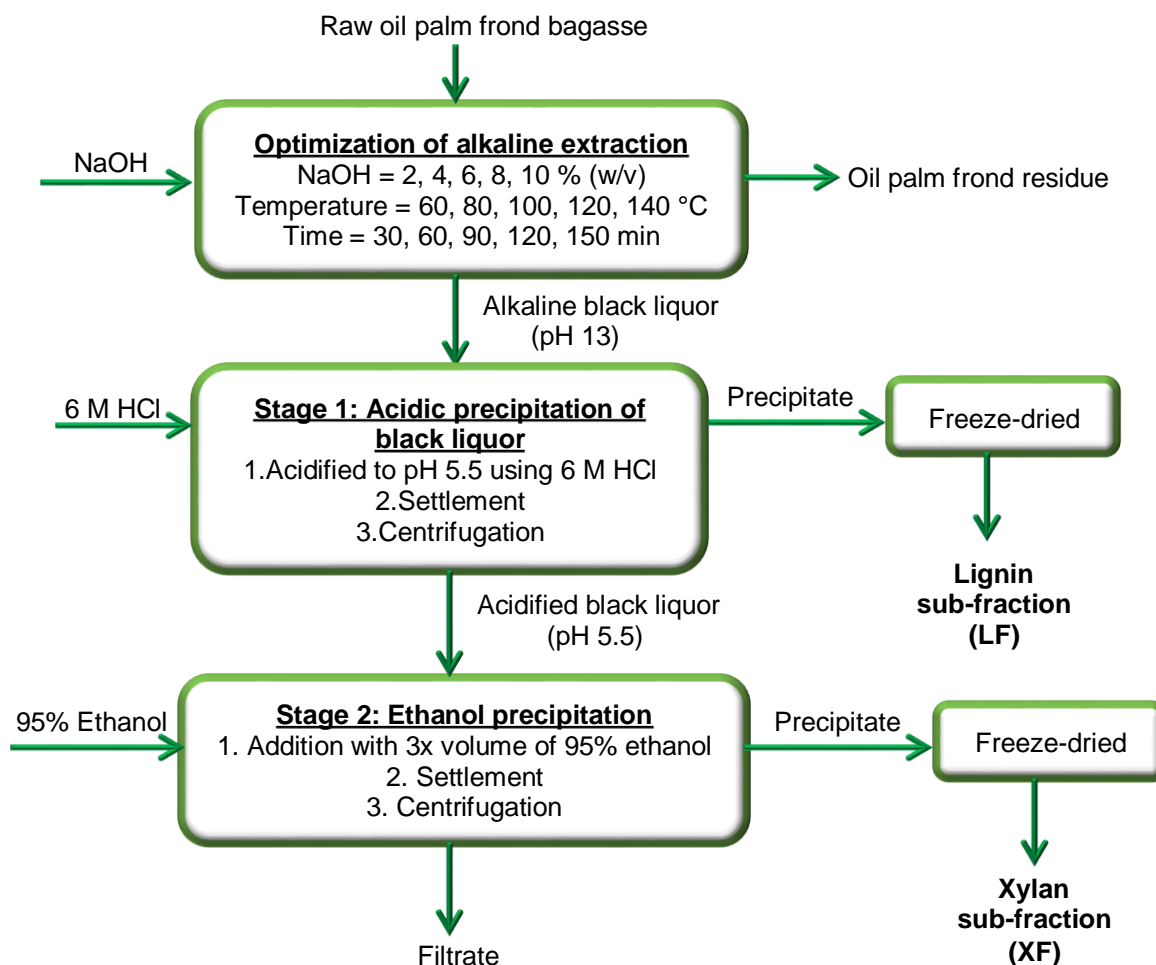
Raw oil palm frond bagasse

NaOH

Optimization of alkaline extraction
NaOH = 2, 4, 6, 8, 10 % (w/v)
Temperature = 60, 80, 100, 120, 140 °C
Time = 30, 60, 90, 120, 150 min

Oil palm frond residue

Alkaline black liquor (pH 13)

6 M HCl

Stage 1: Acidic precipitation of black liquor
1.Acidified to pH 5.5 using 6 M HCl
2.Settlement
3.Centrifugation

Precipitate

Freeze-dried

Lignin sub-fraction (LF)

Acidified black liquor (pH 5.5)

95% Ethanol

Stage 2: Ethanol precipitation
1. Addition with 3x volume of 95% ethanol
2. Settlement
3. Centrifugation

Precipitate

Freeze-dried

Xylan sub-fraction (XF)

Filtrate